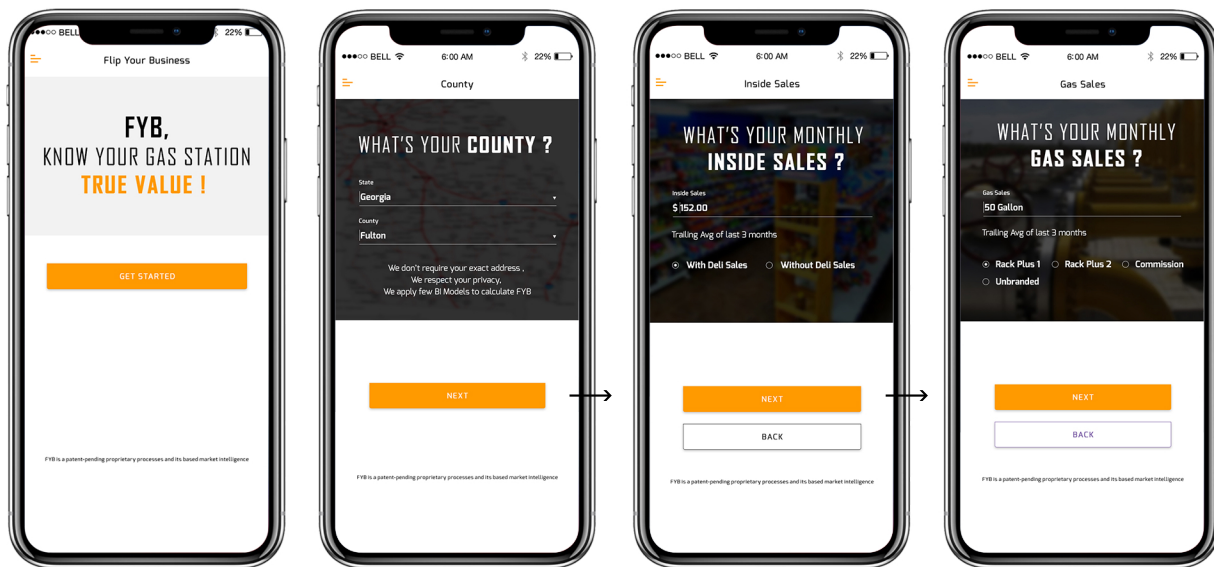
●●●○○ BELL 22%

Flip Your Business

FYB,
KNOW YOUR GAS STATION
TRUE VALUE !

GET STARTED

FYB is a patent-pending proprietary processes and its based market intelligence

●●●○○ BELL 6:00 AM 22%

County

WHAT'S YOUR COUNTY ?

State
Georgia

County
Fulton

We don't require your exact address ,
We respect your privacy,
We apply few BI Models to calculate FYB

NEXT

FYB is a patent-pending proprietary processes and its based market intelligence

●●●○○ BELL 6:00 AM 22%

Inside Sales

WHAT'S YOUR MONTHLY
INSIDE SALES ?

Inside Sales
$ 152.00

Trailing Avg of last 3 months

With Deli Sales Without Deli Sales

NEXT

BACK

FYB is a patent-pending proprietary processes and its based market intelligence

●●●○○ BELL 6:00 AM 22%

Gas Sales

WHAT'S YOUR MONTHLY
GAS SALES ?

Gas Sales
50 Gallon

Trailing Avg of last 3 months

Rack Plus 1 Rack Plus 2 Commission
Unbranded

NEXT

BACK

FYB is a patent-pending proprietary processes and its based market intelligence